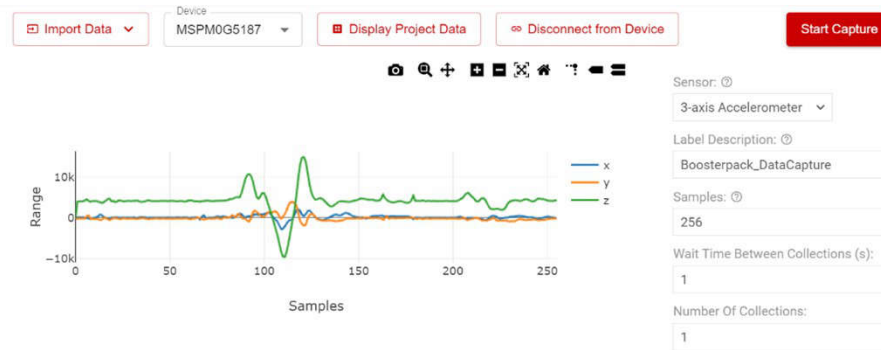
Import Data

Device
MSPM0G5187

Display Project Data

Disconnect from Device

Start Capture

Range

10k
0
−10k

0
50
100
150
200
250

Samples

x
y
z

Sensor:
3-axis Accelerometer

Label Description:
Boosterpack_DataCapture

Samples:
256

Wait Time Between Collections (s):
1

Number Of Collections:
1